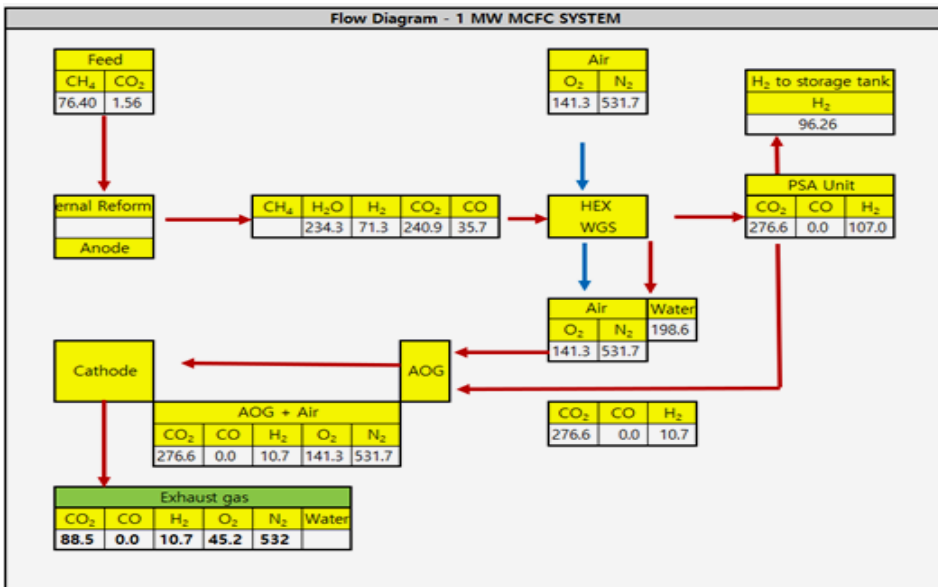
Flow Diagram - 1 MW MCFC SYSTEM

| Feed | |
|---|---|
| $CH_4$ | $CO_2$ |
| 76.40 | 1.56 |

| Air | |
|---|---|
| $O_2$ | $N_2$ |
| 141.3 | 531.7 |

| $H_2$ to storage tank |
|---|
| $H_2$ |
| 96.26 |

ernal Reform

Anode

| $CH_4$ | $H_2O$ | $H_2$ | $CO_2$ | CO |
|---|---|---|---|---|
| | 234.3 | 71.3 | 240.9 | 35.7 |

HEX
WGS

| PSA Unit | | |
|---|---|---|
| $CO_2$ | CO | $H_2$ |
| 276.6 | 0.0 | 107.0 |

| Air | | Water |
|---|---|---|
| $O_2$ | $N_2$ | 198.6 |
| 141.3 | 531.7 | |

Cathode

AOG

| AOG + Air | | | | |
|---|---|---|---|---|
| $CO_2$ | CO | $H_2$ | $O_2$ | $N_2$ |
| 276.6 | 0.0 | 10.7 | 141.3 | 531.7 |

| $CO_2$ | CO | $H_2$ |
|---|---|---|
| 276.6 | 0.0 | 10.7 |

| Exhaust gas | | | | | |
|---|---|---|---|---|---|
| $CO_2$ | CO | $H_2$ | $O_2$ | $N_2$ | Water |
| 88.5 | 0.0 | 10.7 | 45.2 | 532 | |